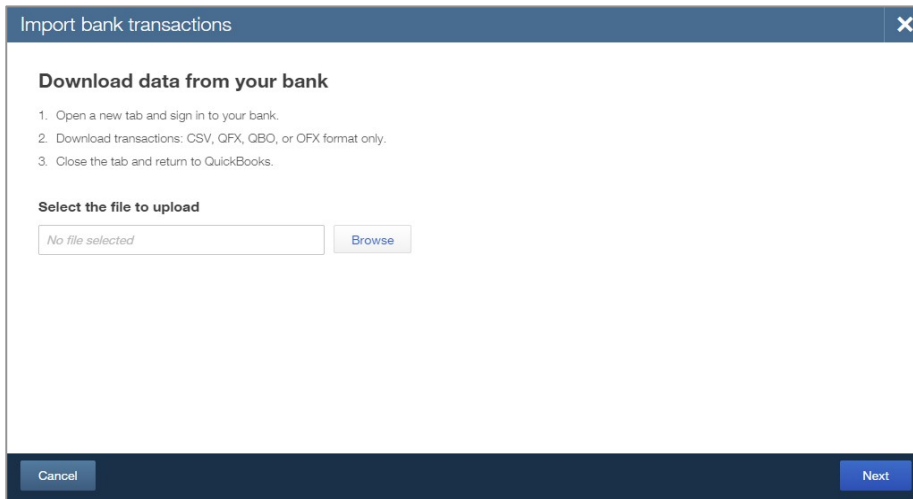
Import bank transactions

✕

Download data from your bank

1. Open a new tab and sign in to your bank.
2. Download transactions: CSV, QFX, QBO, or OFX format only.
3. Close the tab and return to QuickBooks.

Select the file to upload

No file selected

Browse

Cancel

Next